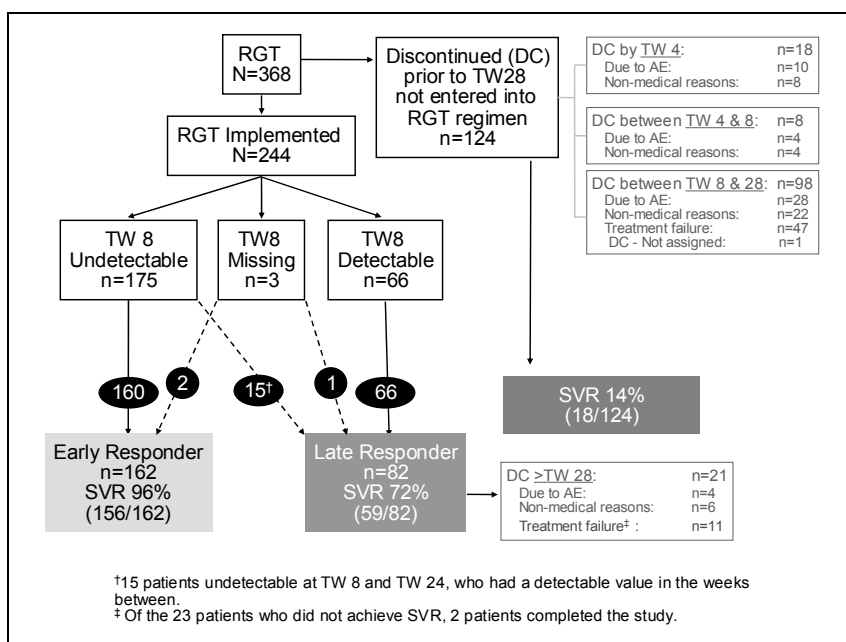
RGT
N=368

Discontinued (DC) prior to TW28 not entered into RGT regimen
n=124

DC by TW 4: n=18
Due to AE: n=10
Non-medical reasons: n=8

DC between TW 4 & 8: n=8
Due to AE: n=4
Non-medical reasons: n=4

DC between TW 8 & 28: n=98
Due to AE: n=28
Non-medical reasons: n=22
Treatment failure: n=47
DC - Not assigned: n=1

RGT Implemented
N=244

TW 8 Undetectable
n=175

TW8 Missing
n=3

TW8 Detectable
n=66

160

2

15†

1

66

SVR 14%
(18/124)

Early Responder
n=162
SVR 96%
(156/162)

Late Responder
n=82
SVR 72%
(59/82)

DC >TW 28: n=21
Due to AE: n=4
Non-medical reasons: n=6
Treatment failure‡ : n=11

†15 patients undetectable at TW 8 and TW 24, who had a detectable value in the weeks between.
‡ Of the 23 patients who did not achieve SVR, 2 patients completed the study.